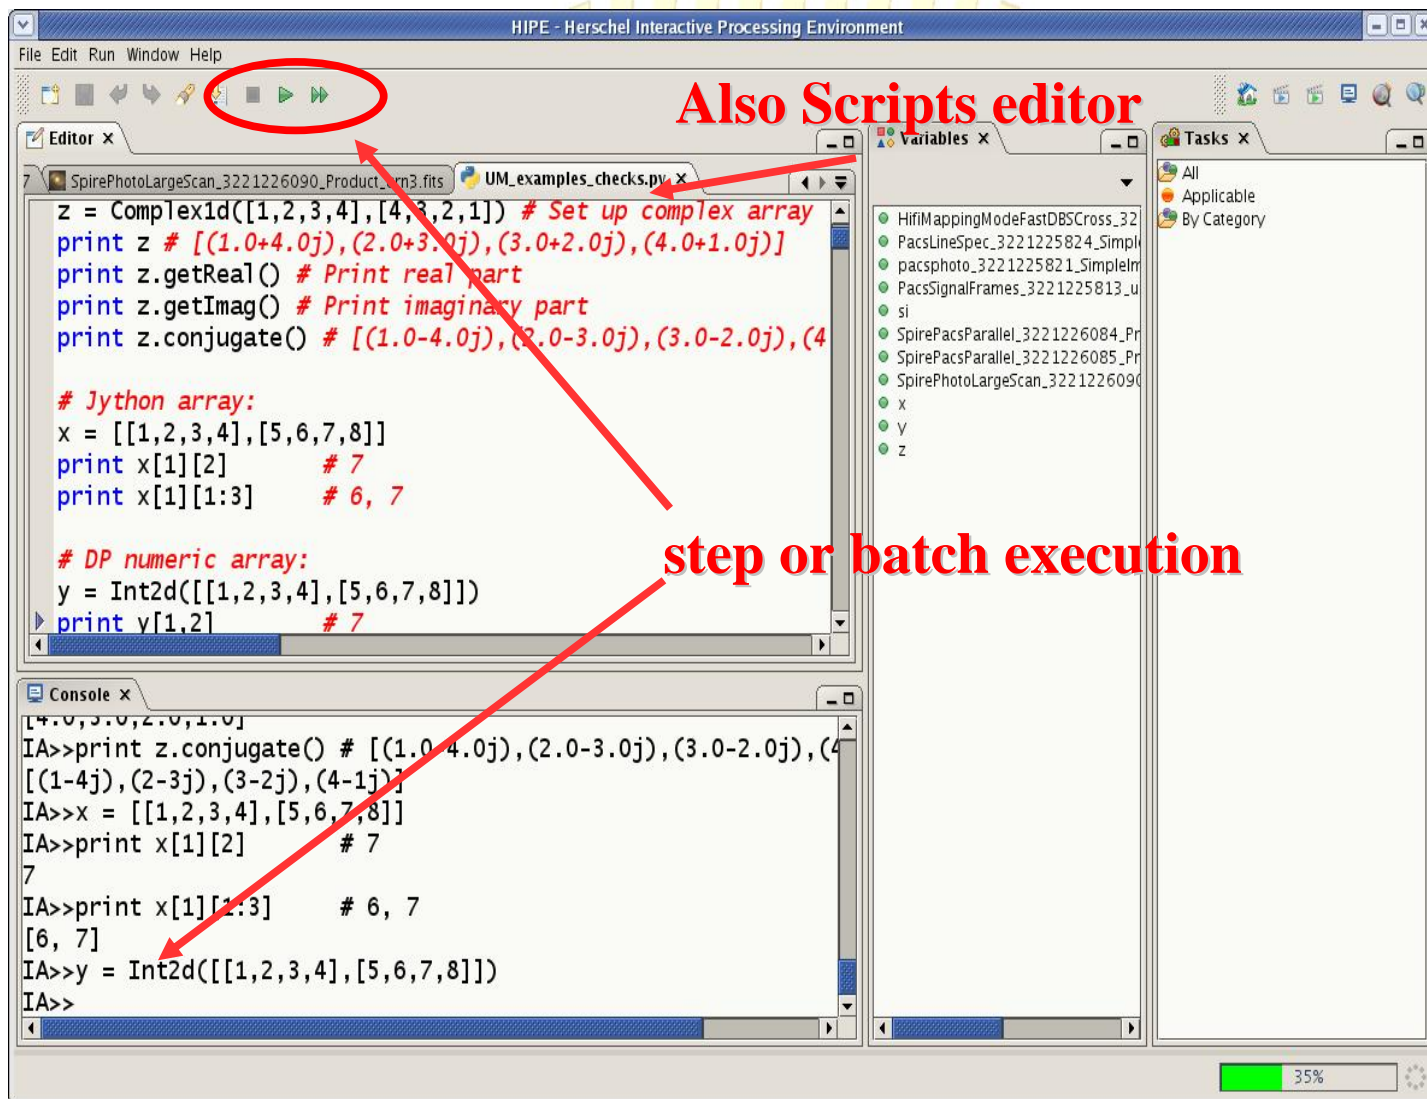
HIPE - Herschel Interactive Processing Environment

File Edit Run Window Help

Also Scripts editor

Editor ✕

SpirePhotoLargeScan_3221226090_Product_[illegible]rn3.fits

UM_examples_checks.py ✕

z = Complex1d([1,2,3,4],[4,3,2,1]) # Set up complex array
print z # [(1.0+4.0j),(2.0+3.0j),(3.0+2.0j),(4.0+1.0j)]
print z.getReal() # Print real part
print z.getImag() # Print imaginary part
print z.conjugate() # [(1.0-4.0j),(2.0-3.0j),(3.0-2.0j),(4

# Jython array:
x = [[1,2,3,4],[5,6,7,8]]
print x[1][2] # 7
print x[1][1:3] # 6, 7

# DP numeric array:
y = Int2d([[1,2,3,4],[5,6,7,8]])
print y[1,2] # 7

Variables ✕

HifiMappingModeFastDBSCross_32
PacsLineSpec_3221225824_Simpl
pacsphoto_3221225821_SimpleIm
PacsSignalFrames_3221225813_u
si
SpirePacsParallel_3221226084_Pr
SpirePacsParallel_3221226085_Pr
SpirePhotoLargeScan_322122609
x
y
z

Tasks ✕

All
Applicable
By Category

step or batch execution

Console ✕

[4.0,3.0,2.0,1.0]
IA>>print z.conjugate() # [(1.0-4.0j),(2.0-3.0j),(3.0-2.0j),(4
[(1-4j),(2-3j),(3-2j),(4-1j)]
IA>>x = [[1,2,3,4],[5,6,7,8]]
IA>>print x[1][2] # 7
7
IA>>print x[1][1:3] # 6, 7
[6, 7]
IA>>y = Int2d([[1,2,3,4],[5,6,7,8]])
IA>>

35%